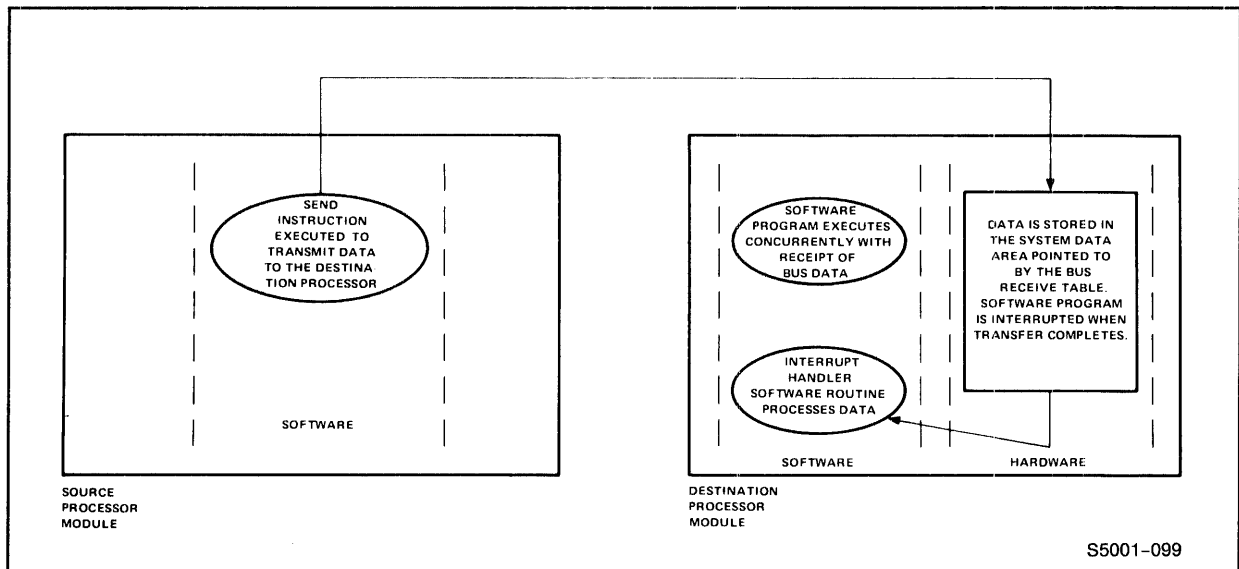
SEND INSTRUCTION EXECUTED TO TRANSMIT DATA TO THE DESTINATION PROCESSOR

SOFTWARE

SOURCE PROCESSOR MODULE

SOFTWARE PROGRAM EXECUTES CONCURRENTLY WITH RECEIPT OF BUS DATA

DATA IS STORED IN THE SYSTEM DATA AREA POINTED TO BY THE BUS RECEIVE TABLE. SOFTWARE PROGRAM IS INTERRUPTED WHEN TRANSFER COMPLETES.

INTERRUPT HANDLER SOFTWARE ROUTINE PROCESSES DATA

SOFTWARE

HARDWARE

DESTINATION PROCESSOR MODULE

S5001-099